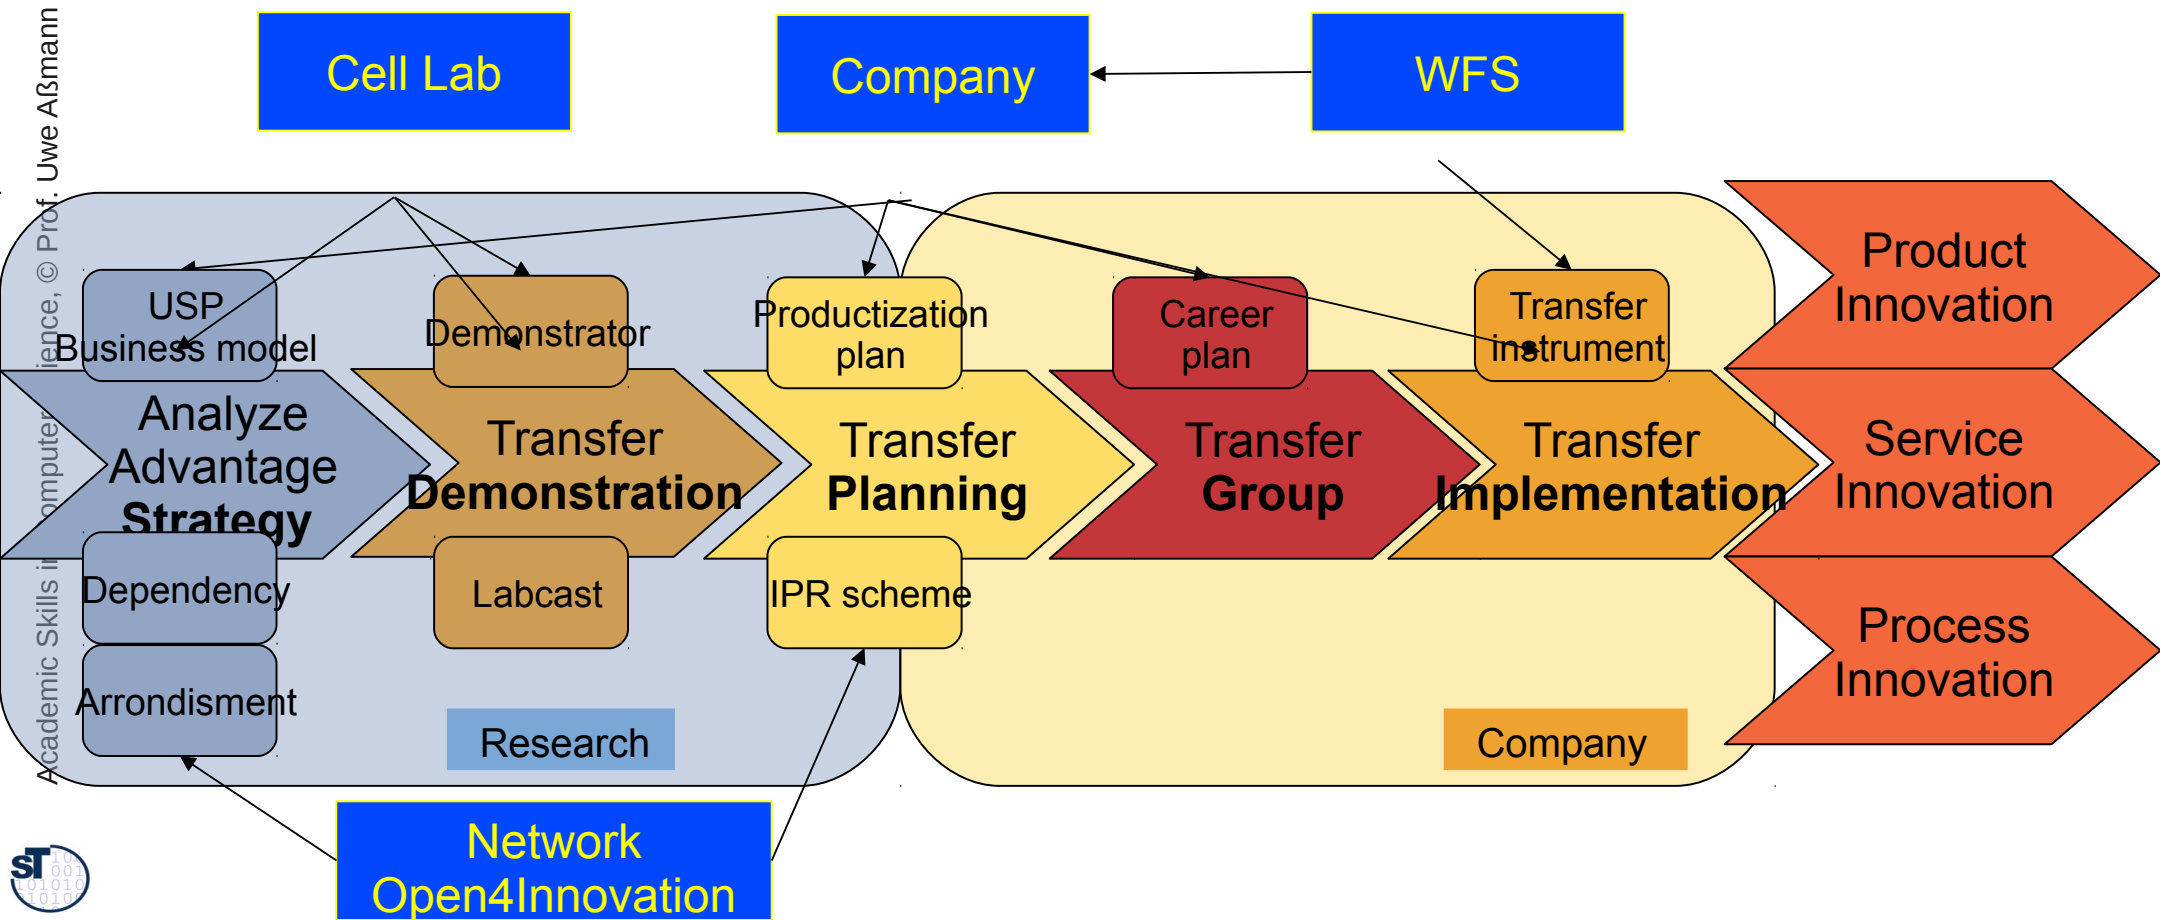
Academic Skills in Computer Science, © Prof. Uwe Aßmann

Cell Lab

Company

WFS

USP Business model

Demonstrator

Productization plan

Career plan

Transfer instrument

Product Innovation

Analyze Advantage **Strategy**

Transfer **Demonstration**

Transfer **Planning**

Transfer **Group**

Transfer **Implementation**

Service Innovation

Dependency

Labcast

IPR scheme

Process Innovation

Arrondisment

Research

Company

Network Open4Innovation

ST